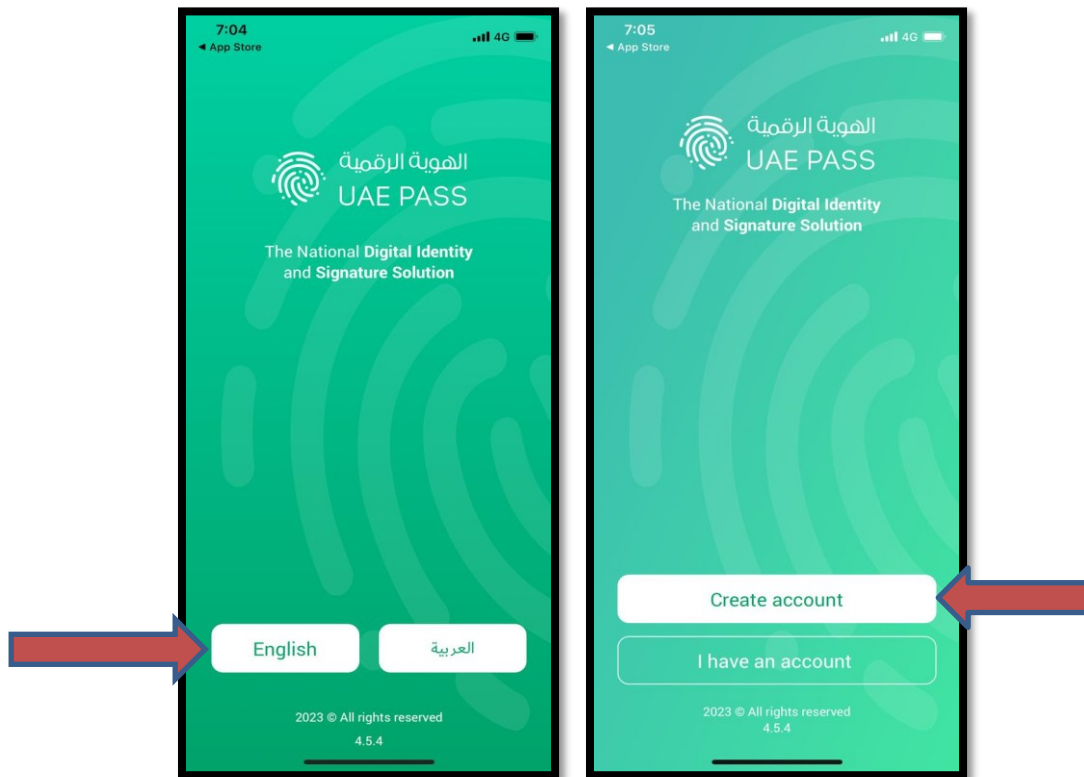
7:04
◀ App Store
4G

الهوية الرقمية
UAE PASS

The National Digital Identity and Signature Solution

English

العربية

2023 © All rights reserved
4.5.4

7:05
◀ App Store
4G

الهوية الرقمية
UAE PASS

The National Digital Identity and Signature Solution

Create account

I have an account

2023 © All rights reserved
4.5.4